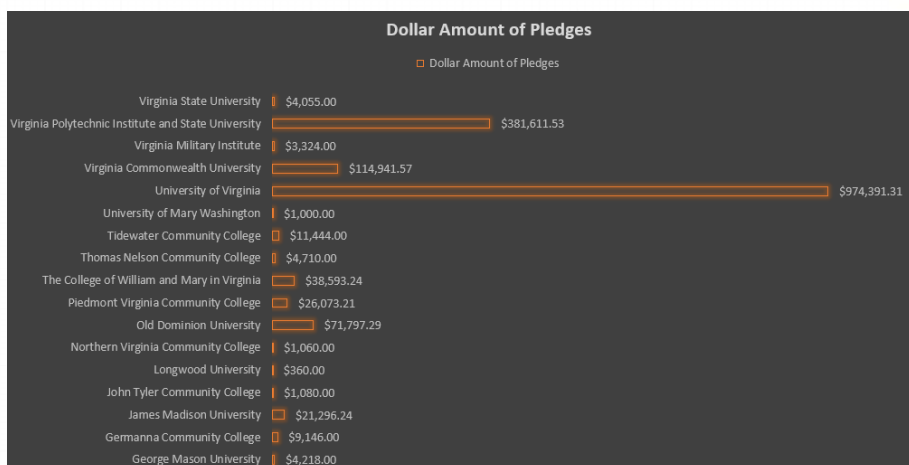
Dollar Amount of Pledges

Dollar Amount of Pledges

Virginia State University $4,055.00
Virginia Polytechnic Institute and State University $381,611.53
Virginia Military Institute $3,324.00
Virginia Commonwealth University $114,941.57
University of Virginia $974,391.31
University of Mary Washington $1,000.00
Tidewater Community College $11,444.00
Thomas Nelson Community College $4,710.00
The College of William and Mary in Virginia $38,593.24
Piedmont Virginia Community College $26,073.21
Old Dominion University $71,797.29
Northern Virginia Community College $1,060.00
Longwood University $360.00
John Tyler Community College $1,080.00
James Madison University $21,296.24
Germanna Community College $9,146.00
George Mason University $4,218.00